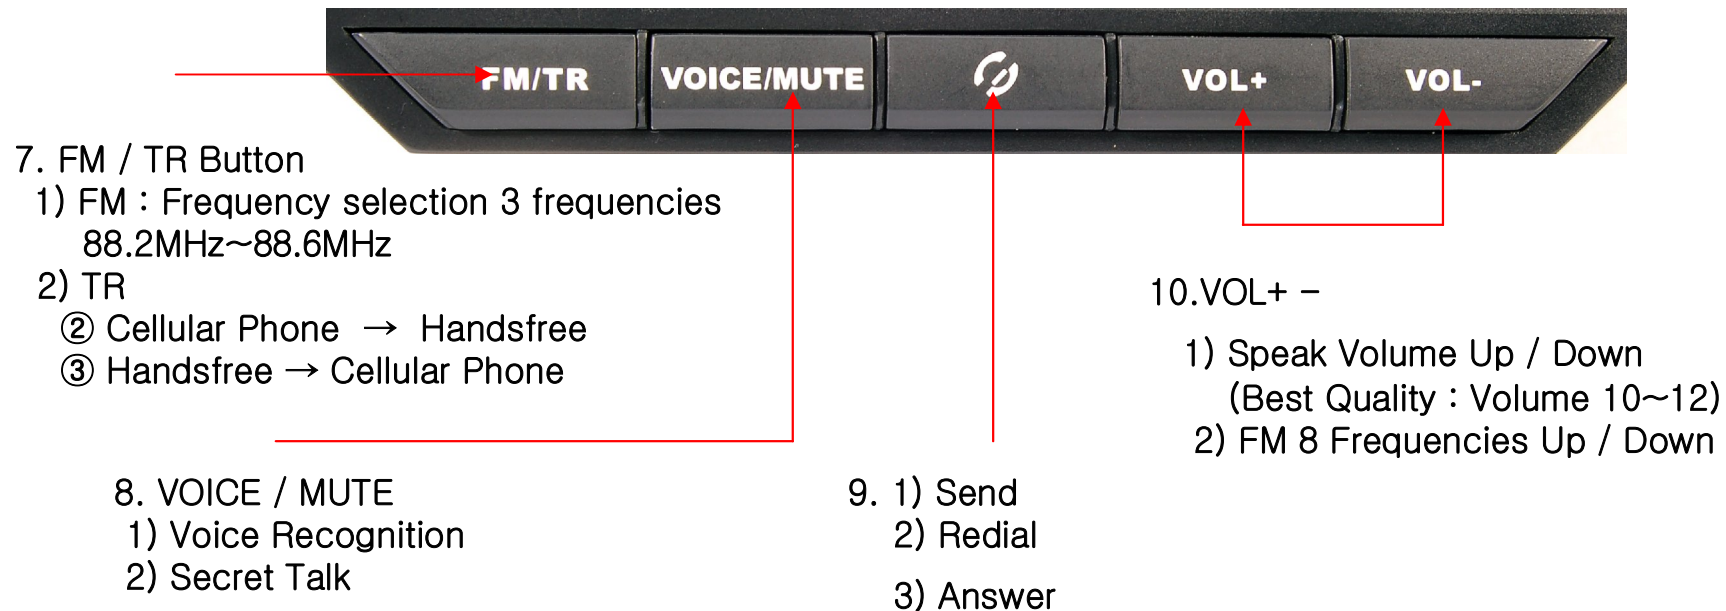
FM/TR VOICE/MUTE VOL+ VOL-

7. FM / TR Button
1) FM : Frequency selection 3 frequencies
88.2MHz~88.6MHz
2) TR
② Cellular Phone → Handsfree
③ Handsfree → Cellular Phone

10.VOL+ −
1) Speak Volume Up / Down
(Best Quality : Volume 10~12)
2) FM 8 Frequencies Up / Down

8. VOICE / MUTE
1) Voice Recognition
2) Secret Talk

9. 1) Send
2) Redial
3) Answer